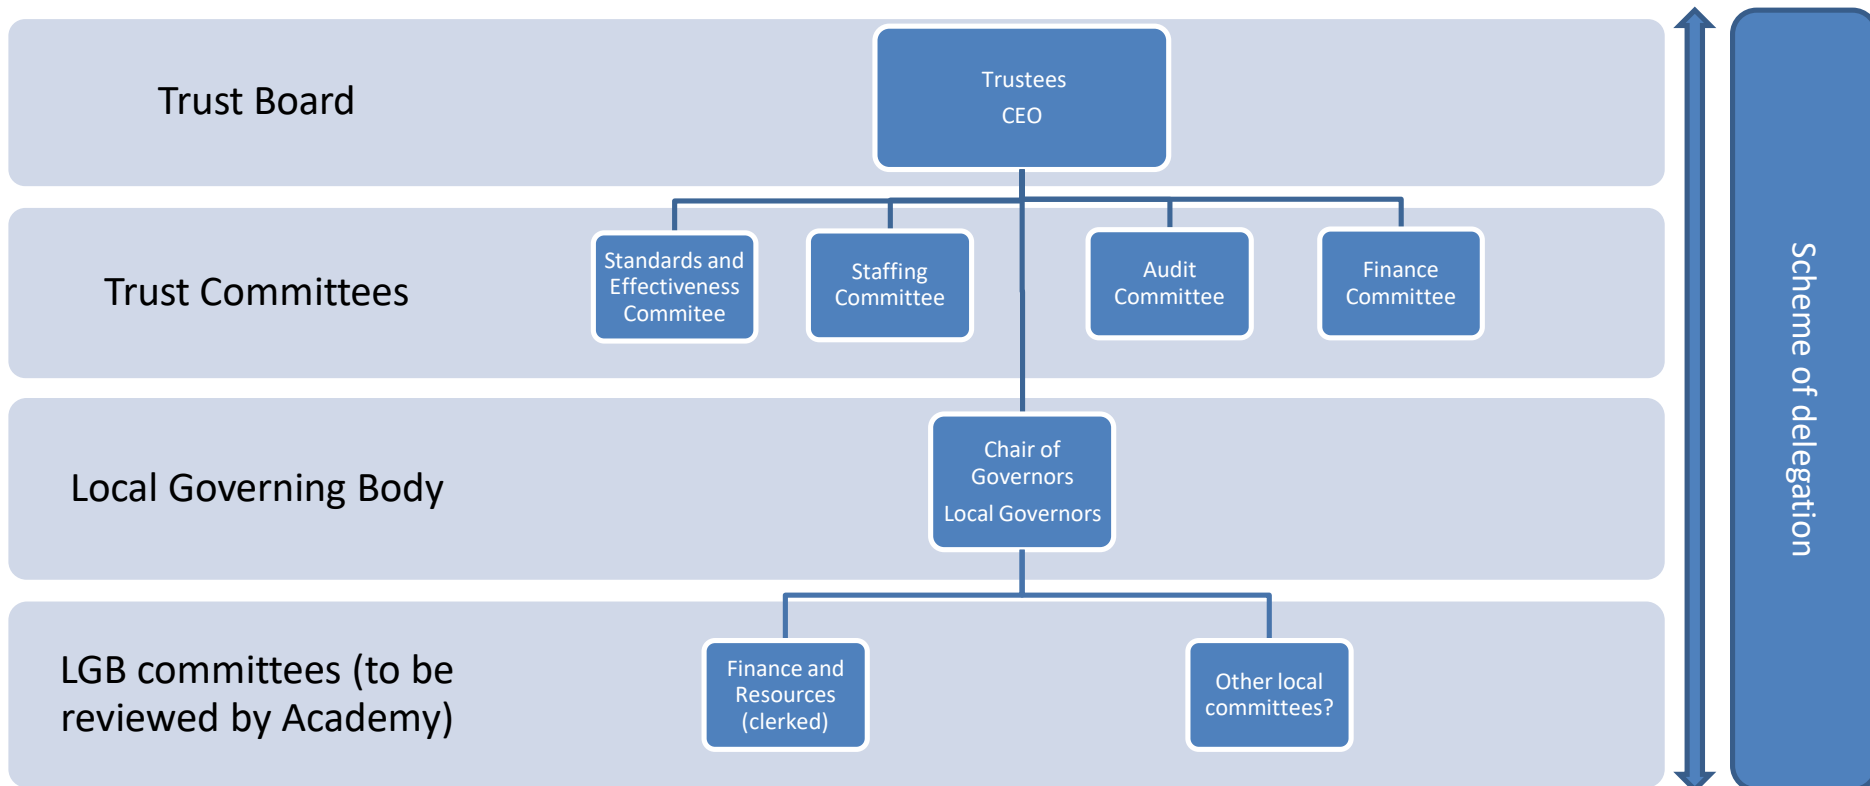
Trust Board

Trustees
CEO

Trust Committees

Standards and Effectiveness Commitee

Staffing Committee

Audit Committee

Finance Committee

Local Governing Body

Chair of Governors
Local Governors

LGB committees (to be reviewed by Academy)

Finance and Resources (clerked)

Other local committees?

Scheme of delegation